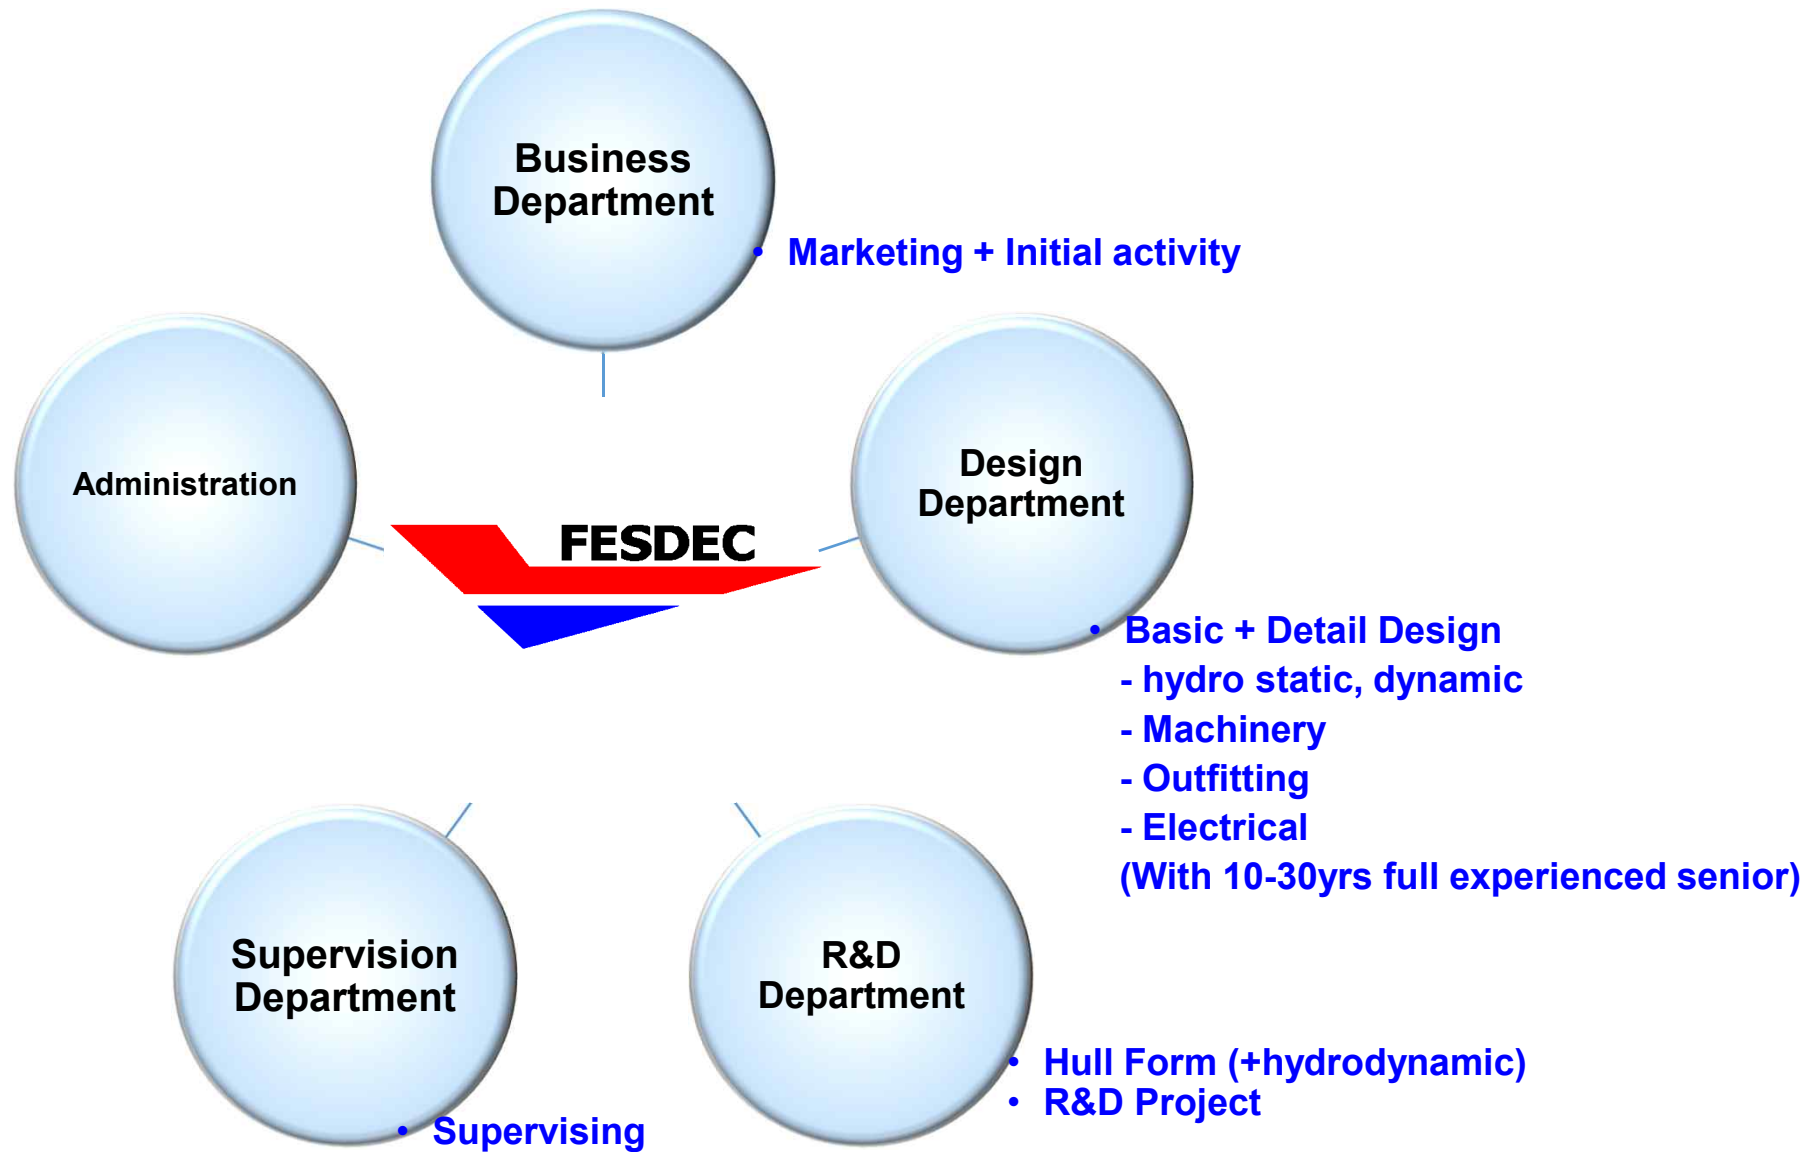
Business Department

• Marketing + Initial activity

Administration

FESDEC

Design Department

• Basic + Detail Design
- hydro static, dynamic
- Machinery
- Outfitting
- Electrical
(With 10-30yrs full experienced senior)

Supervision Department

• Supervising

R&D Department

• Hull Form (+hydrodynamic)
• R&D Project